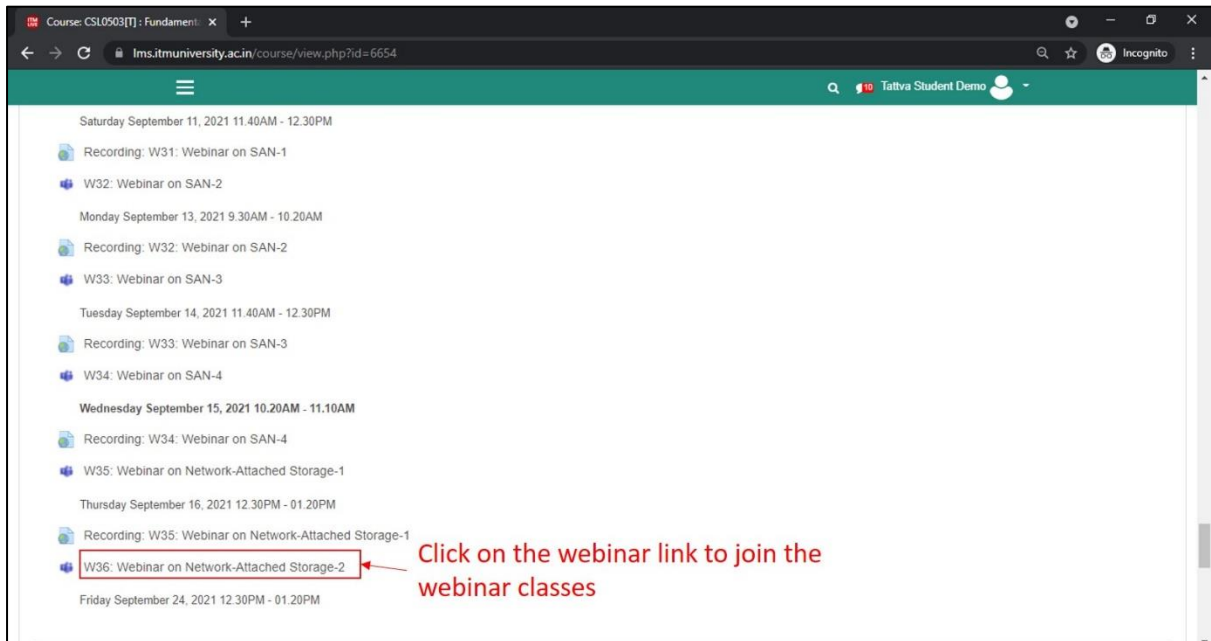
Course: CSL0503[T] : Fundament ×

lms.itmuniversity.ac.in/course/view.php?id=6654

Incognito

10 Tattva Student Demo

Saturday September 11, 2021 11.40AM - 12.30PM

Recording: W31: Webinar on SAN-1

W32: Webinar on SAN-2

Monday September 13, 2021 9.30AM - 10.20AM

Recording: W32: Webinar on SAN-2

W33: Webinar on SAN-3

Tuesday September 14, 2021 11.40AM - 12.30PM

Recording: W33: Webinar on SAN-3

W34: Webinar on SAN-4

Wednesday September 15, 2021 10.20AM - 11.10AM

Recording: W34: Webinar on SAN-4

W35: Webinar on Network-Attached Storage-1

Thursday September 16, 2021 12.30PM - 01.20PM

Recording: W35: Webinar on Network-Attached Storage-1

W36: Webinar on Network-Attached Storage-2

Click on the webinar link to join the webinar classes

Friday September 24, 2021 12.30PM - 01.20PM